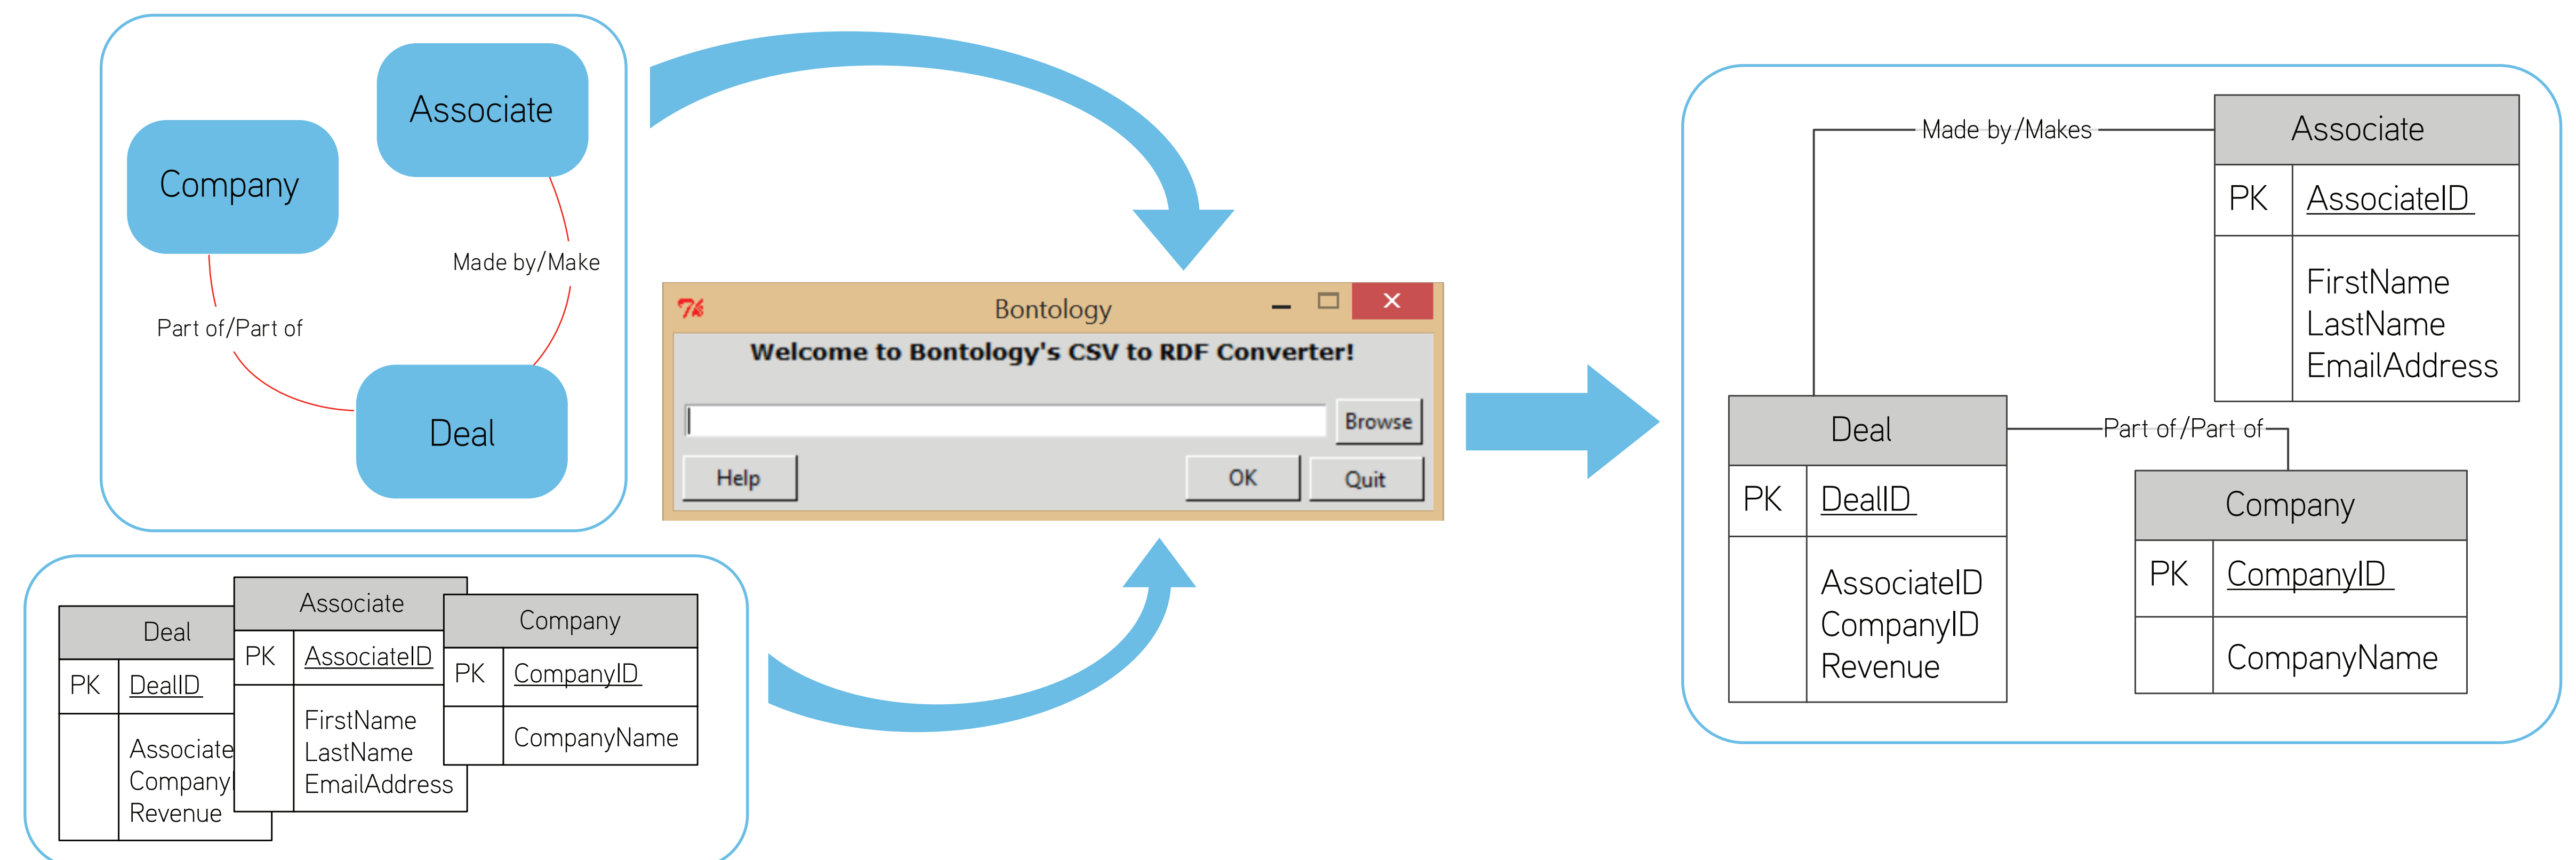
Associate

Company

Made by/Make

Part of/Part of

Deal

Bontology

Welcome to Bontology's CSV to RDF Converter!

Browse

Help

OK

Quit

Deal

| PK | DealID |
|---|---|
| | Associate Company Revenue |

Associate

| PK | AssociateID |
|---|---|
| | FirstName LastName EmailAddress |

Company

| PK | CompanyID |
|---|---|
| | CompanyName |

Made by/Makes

Associate

| PK | AssociateID |
|---|---|
| | FirstName LastName EmailAddress |

Deal

| PK | DealID |
|---|---|
| | AssociateID CompanyID Revenue |

Part of/Part of

Company

| PK | CompanyID |
|---|---|
| | CompanyName |